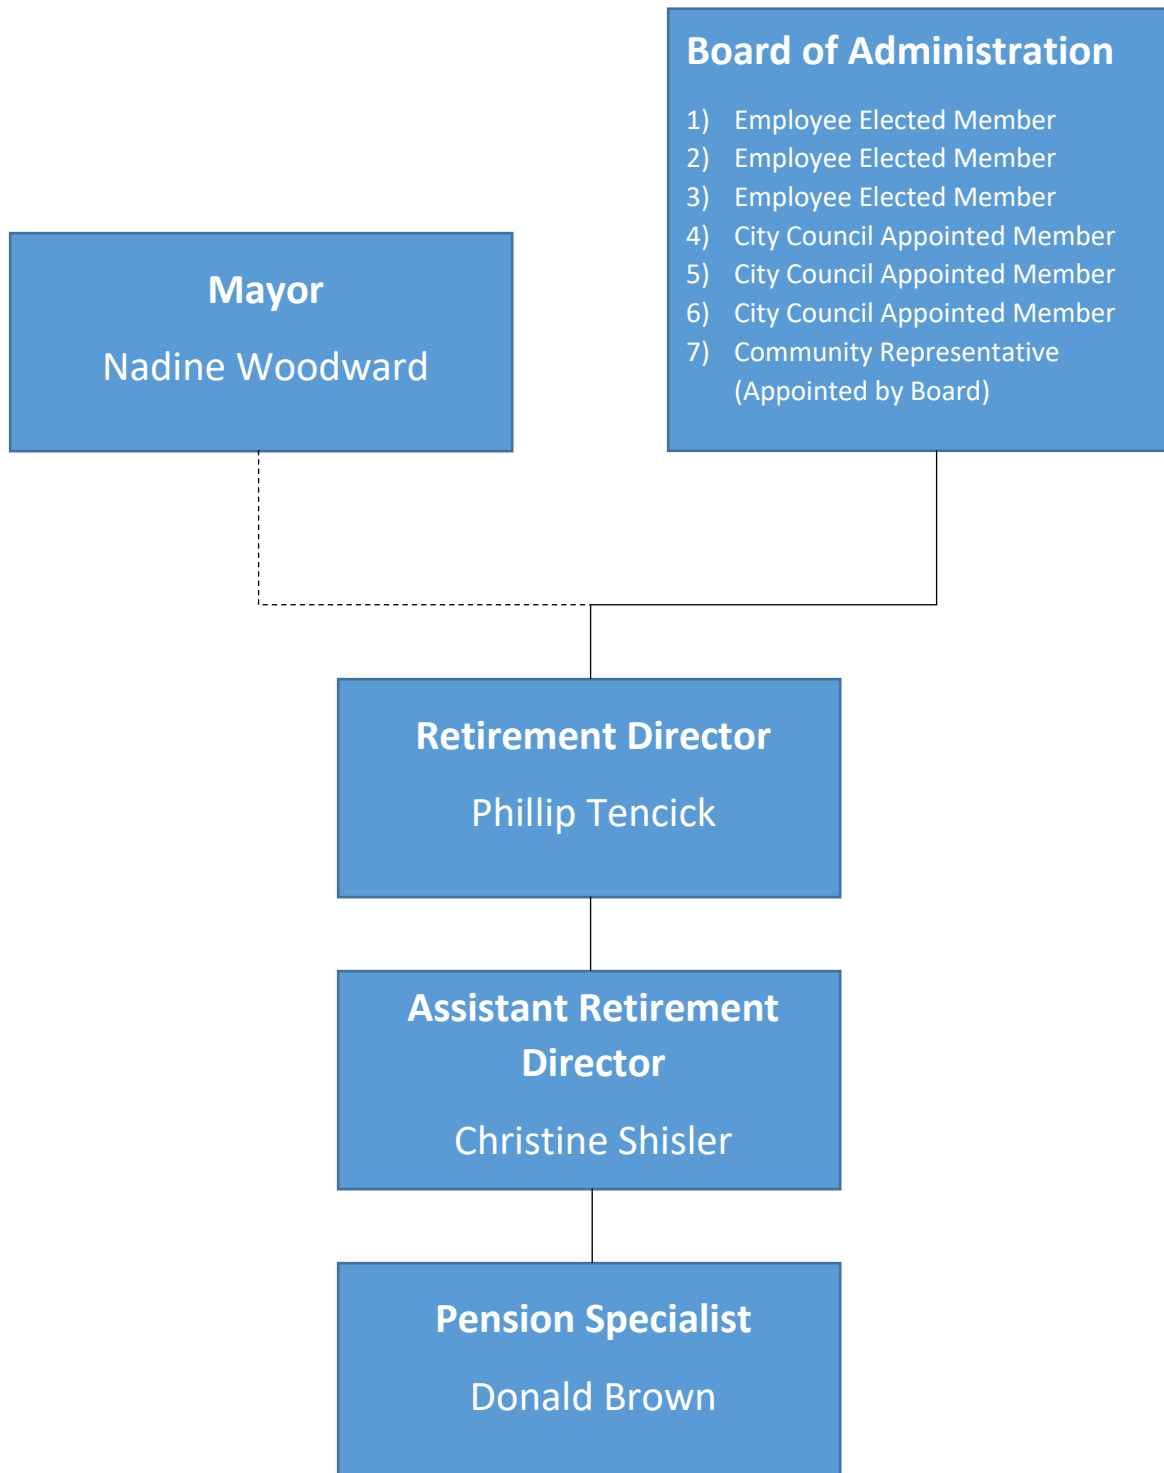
Board of Administration

1) Employee Elected Member
2) Employee Elected Member
3) Employee Elected Member
4) City Council Appointed Member
5) City Council Appointed Member
6) City Council Appointed Member
7) Community Representative (Appointed by Board)

Mayor

Nadine Woodward

Retirement Director

Phillip Tencick

Assistant Retirement Director

Christine Shisler

Pension Specialist

Donald Brown